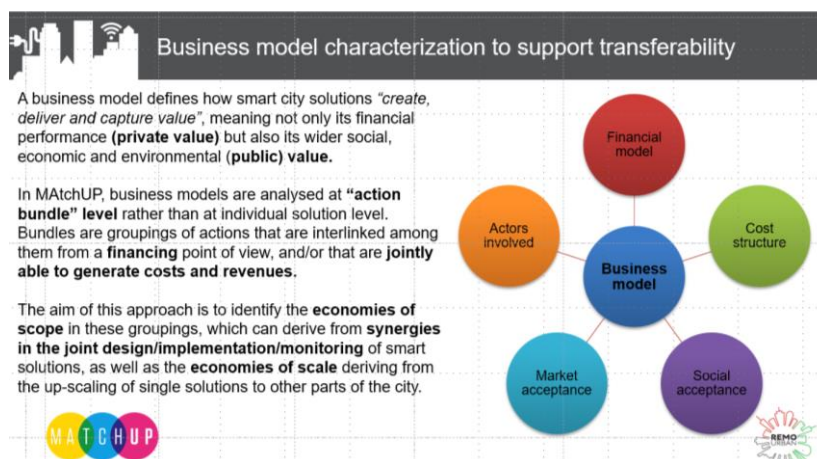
Business model characterization to support transferability

A business model defines how smart city solutions "create, deliver and capture value", meaning not only its financial performance (private value) but also its wider social, economic and environmental (public) value.

In MAtchUP, business models are analysed at "action bundle" level rather than at individual solution level. Bundles are groupings of actions that are interlinked among them from a financing point of view, and/or that are jointly able to generate costs and revenues.

The aim of this approach is to identify the economies of scope in these groupings, which can derive from synergies in the joint design/implementation/monitoring of smart solutions, as well as the economies of scale deriving from the up-scaling of single solutions to other parts of the city.

Financial model

Cost structure

Social acceptance

Market acceptance

Actors involved

Business model

MATCHUP

REMO URBAN